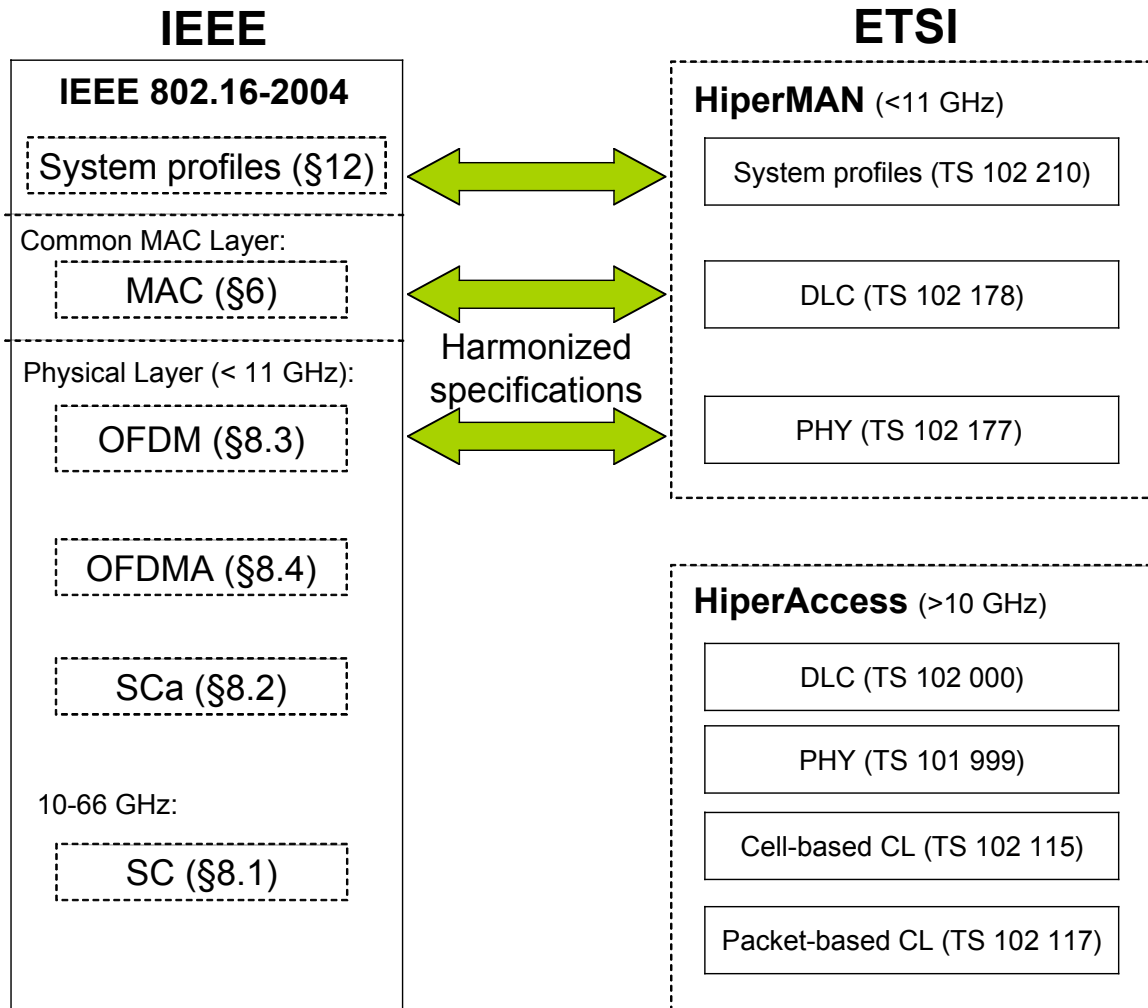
IEEE

IEEE 802.16-2004

System profiles (§12)

Common MAC Layer:

MAC (§6)

Physical Layer (< 11 GHz):

OFDM (§8.3)

OFDMA (§8.4)

SCa (§8.2)

10-66 GHz:

SC (§8.1)

Harmonized specifications

ETSI

HiperMAN (<11 GHz)

System profiles (TS 102 210)

DLC (TS 102 178)

PHY (TS 102 177)

HiperAccess (>10 GHz)

DLC (TS 102 000)

PHY (TS 101 999)

Cell-based CL (TS 102 115)

Packet-based CL (TS 102 117)